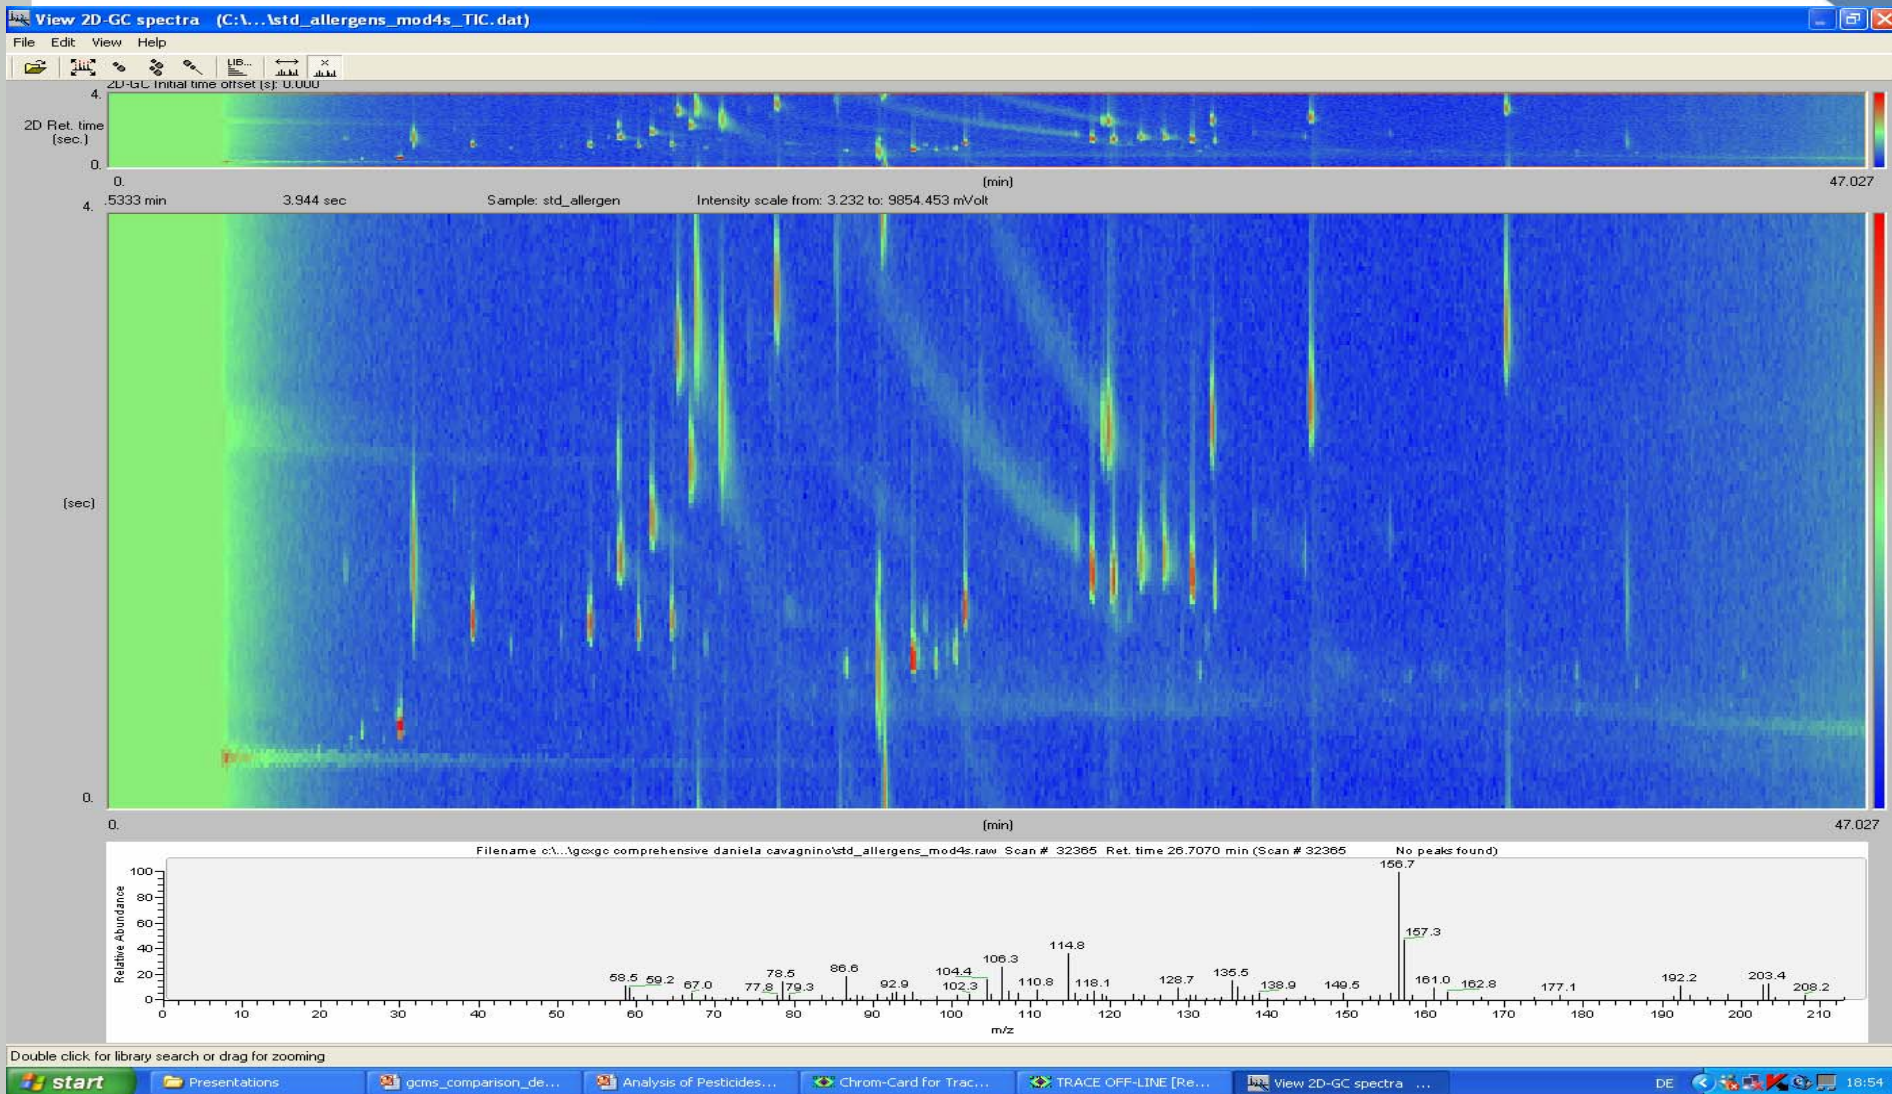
View 2D-GC spectra (C:\...\std_allergens_mod4s_TIC.dat)

File Edit View Help

LIB...

2D-GC Initial time offset (s): 0.000

2D Ret. time (sec.)

4.

0.

0.

(min)

47.027

4. .5333 min 3.944 sec Sample: std_allergen Intensity scale from: 3.232 to: 9854.453 mVolt

[sec]

0.

0.

(min)

47.027

Filename c:\...\gcxgc comprehensive daniela cavagnino\std_allergens_mod4s.raw Scan # 32365 Ret. time 26.7070 min (Scan # 32365 No peaks found)

Relative Abundance

100
80
60
40
20
0

156.7
157.3
114.8
106.3
104.4
102.3
86.6
78.5
77.8
79.3
58.5
59.2
67.0
92.9
110.8
118.1
128.7
135.5
138.9
149.5
161.0
162.8
177.1
192.2
203.4
208.2

0 10 20 30 40 50 60 70 80 90 100 110 120 130 140 150 160 170 180 190 200 210

m/z

Double click for library search or drag for zooming

start

Presentations

gcms_comparison_de...

Analysis of Pesticides...

Chrom-Card for Trac...

TRACE OFF-LINE [Re...

View 2D-GC spectra ...

DE

18:54